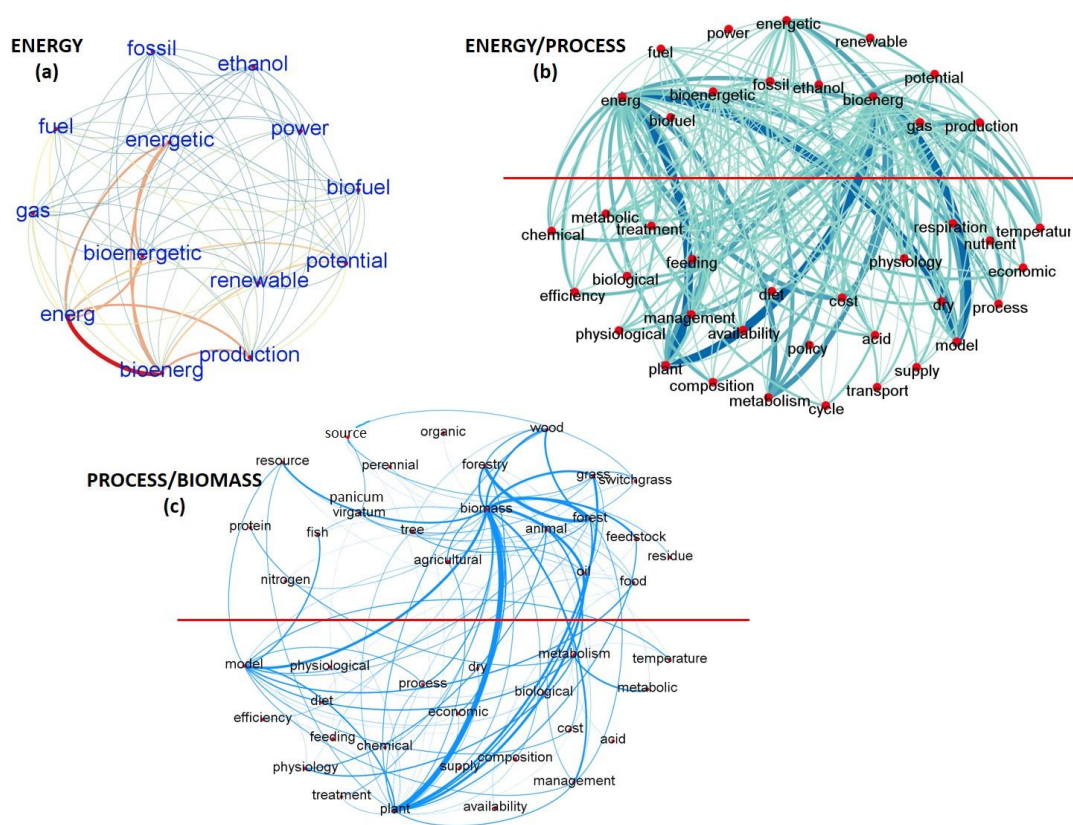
ENERGY
(a)

fossil
ethanol
fuel
energetic
power
biofuel
gas
bioenergetic
potential
renewable
energ
production
bioenerg

ENERGY/PROCESS
(b)

power
energetic
renewable
fuel
fossil
ethanol
potential
energ
bioenergetic
bioenerg
biofuel
gas
production
metabolic
chemical
treatment
respiration
temperatur
nutrient
economic
feeding
physiology
biological
efficiency
diet
cost
dry
process
management
physiological
availability
policy
acid
model
plant
composition
supply
transport
metabolism
cycle

PROCESS/BIOMASS
(c)

source
organic
wood
resource
perennial
forestry
grass
switchgrass
panicum
virgatum
biomass
protein
fish
tree
animal
forest
feedstock
residue
agricultural
nitrogen
oil
food
model
physiological
dry
metabolism
temperature
process
metabolic
diet
biological
efficiency
economic
feeding
chemical
cost
acid
physiology
composition
supply
management
treatment
plant
availability